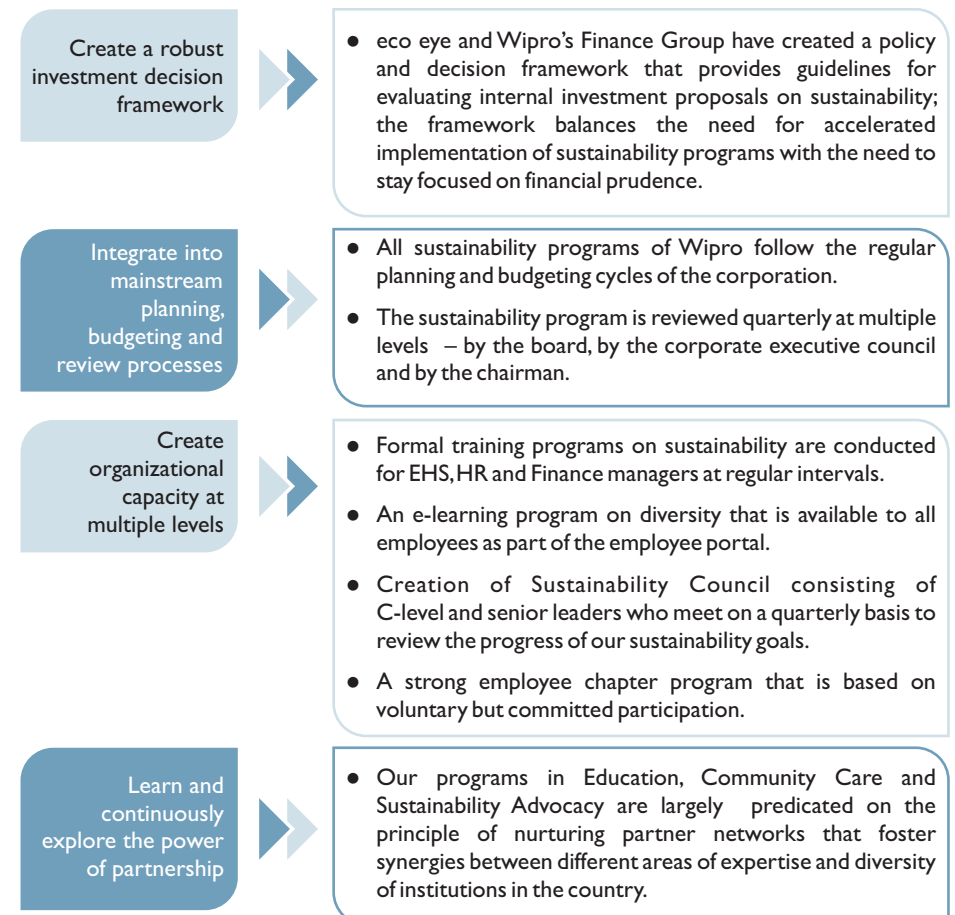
Create a robust investment decision framework

- eco eye and Wipro's Finance Group have created a policy and decision framework that provides guidelines for evaluating internal investment proposals on sustainability; the framework balances the need for accelerated implementation of sustainability programs with the need to stay focused on financial prudence.

Integrate into mainstream planning, budgeting and review processes

- All sustainability programs of Wipro follow the regular planning and budgeting cycles of the corporation.
- The sustainability program is reviewed quarterly at multiple levels – by the board, by the corporate executive council and by the chairman.

Create organizational capacity at multiple levels

- Formal training programs on sustainability are conducted for EHS, HR and Finance managers at regular intervals.
- An e-learning program on diversity that is available to all employees as part of the employee portal.
- Creation of Sustainability Council consisting of C-level and senior leaders who meet on a quarterly basis to review the progress of our sustainability goals.
- A strong employee chapter program that is based on voluntary but committed participation.

Learn and continuously explore the power of partnership

- Our programs in Education, Community Care and Sustainability Advocacy are largely predicated on the principle of nurturing partner networks that foster synergies between different areas of expertise and diversity of institutions in the country.